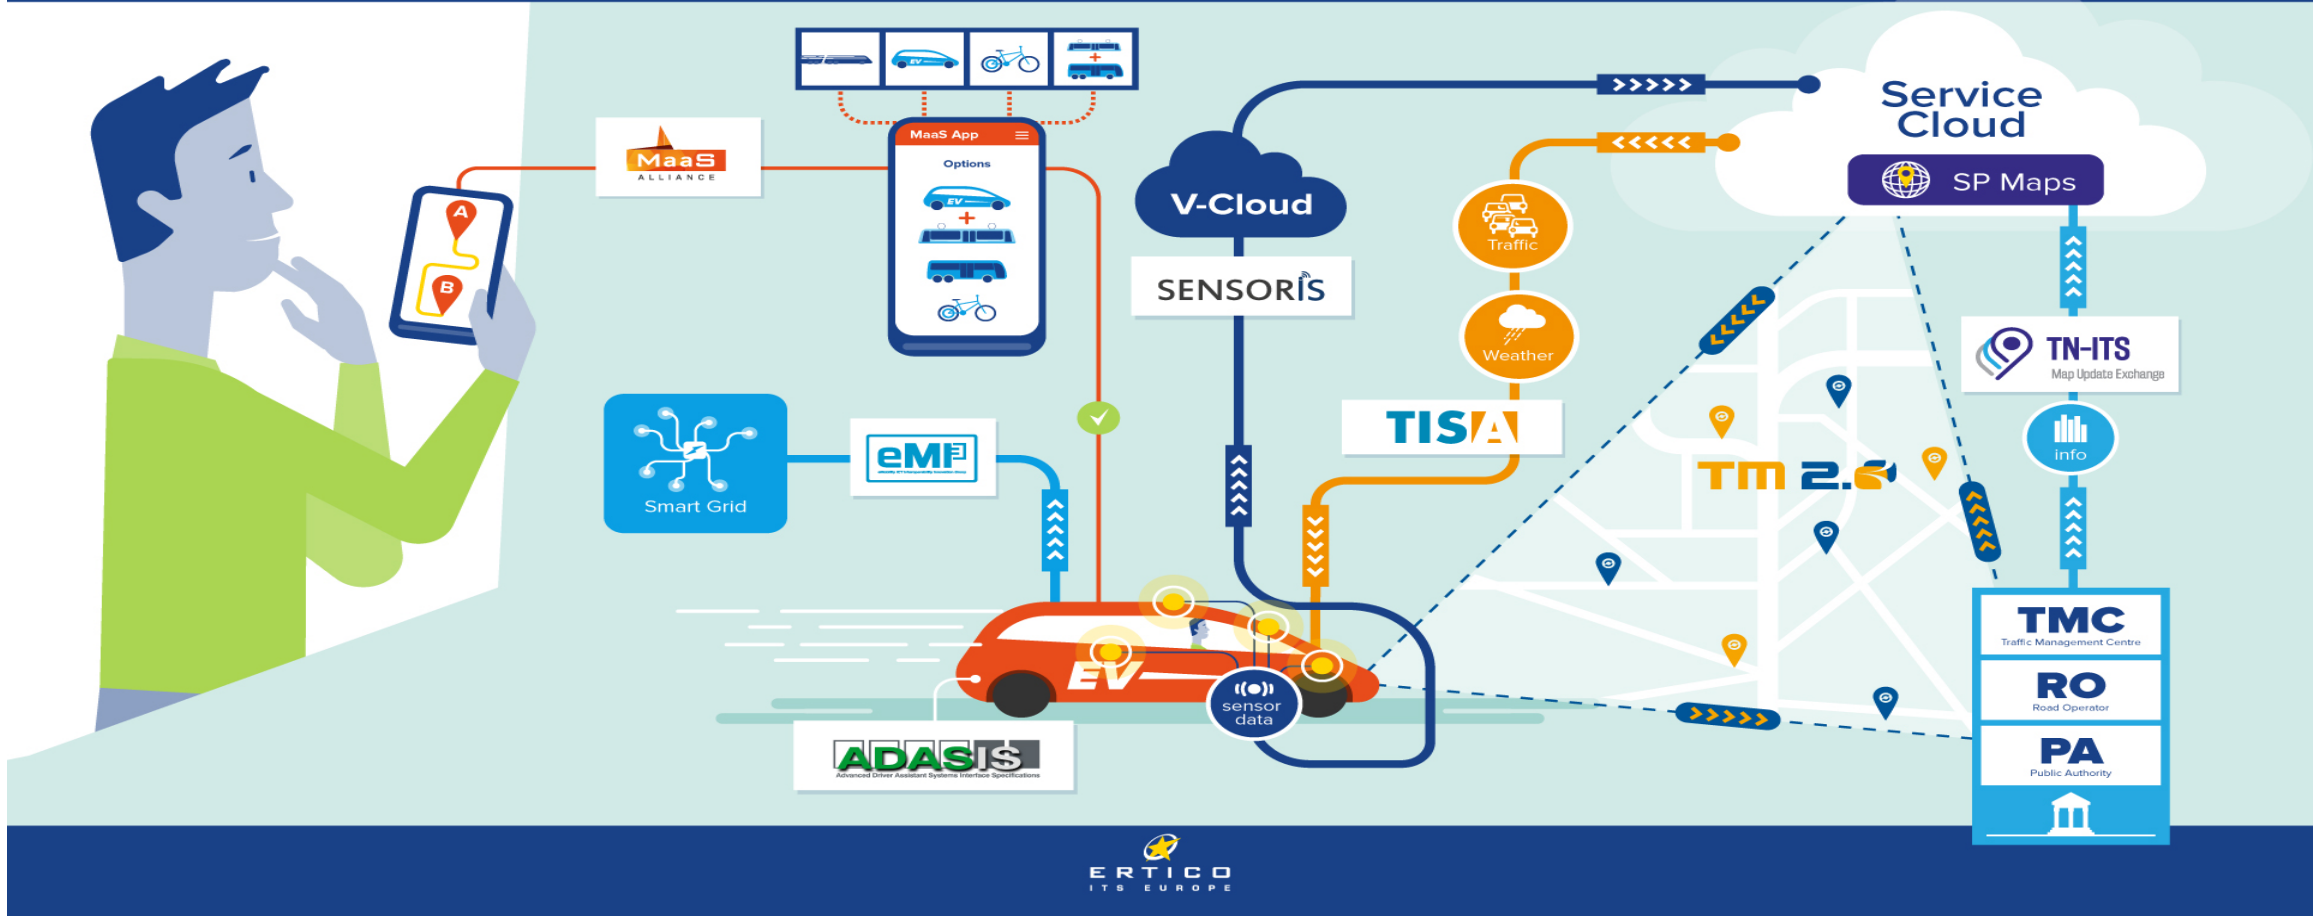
EV

A

B

MaaS
ALLIANCE

MaaS App

Options

EV

V-Cloud

SENSORIS

Traffic

Weather

TISA

Service Cloud

SP Maps

TN-ITS
Map Update Exchange

info

TM 2.0

Smart Grid

eMI³

EV

sensor data

ADASIS
Advanced Driver Assistant Systems Interface Specifications

TMC
Traffic Management Centre

RO
Road Operator

PA
Public Authority

ERTICO
ITS EUROPE